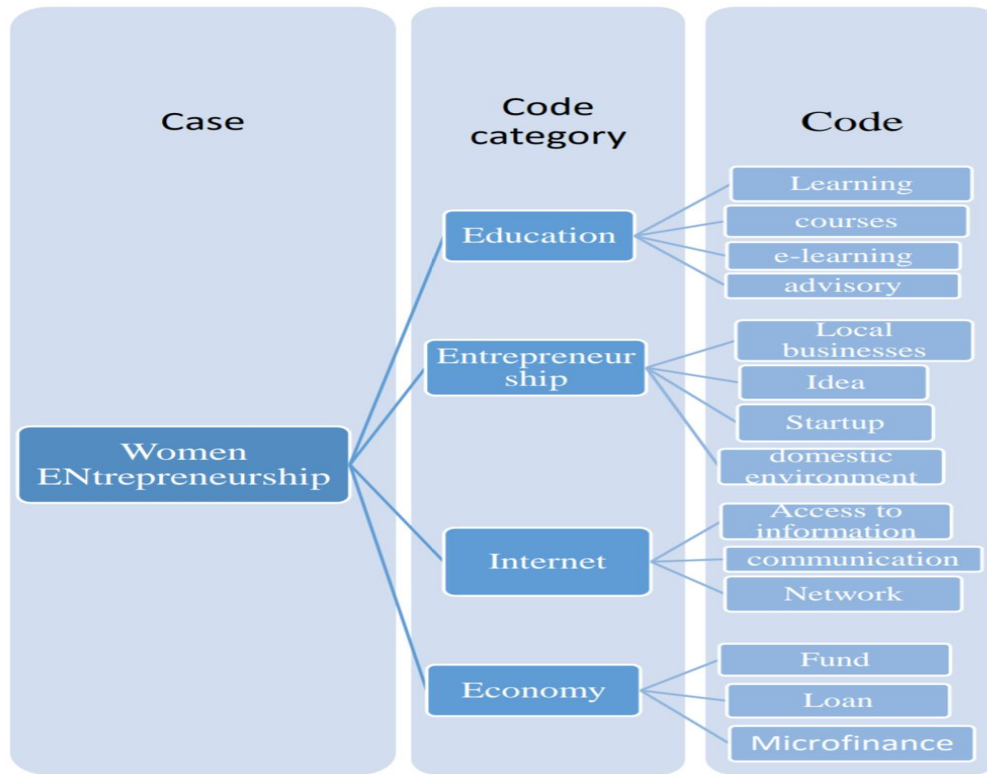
Case

Code category

Code

Women ENtrepreneurship

Education

Learning

courses

e-learning

advisory

Entrepreneurship

Local businesses

Idea

Startup

domestic environment

Internet

Access to information

communication

Network

Economy

Fund

Loan

Microfinance